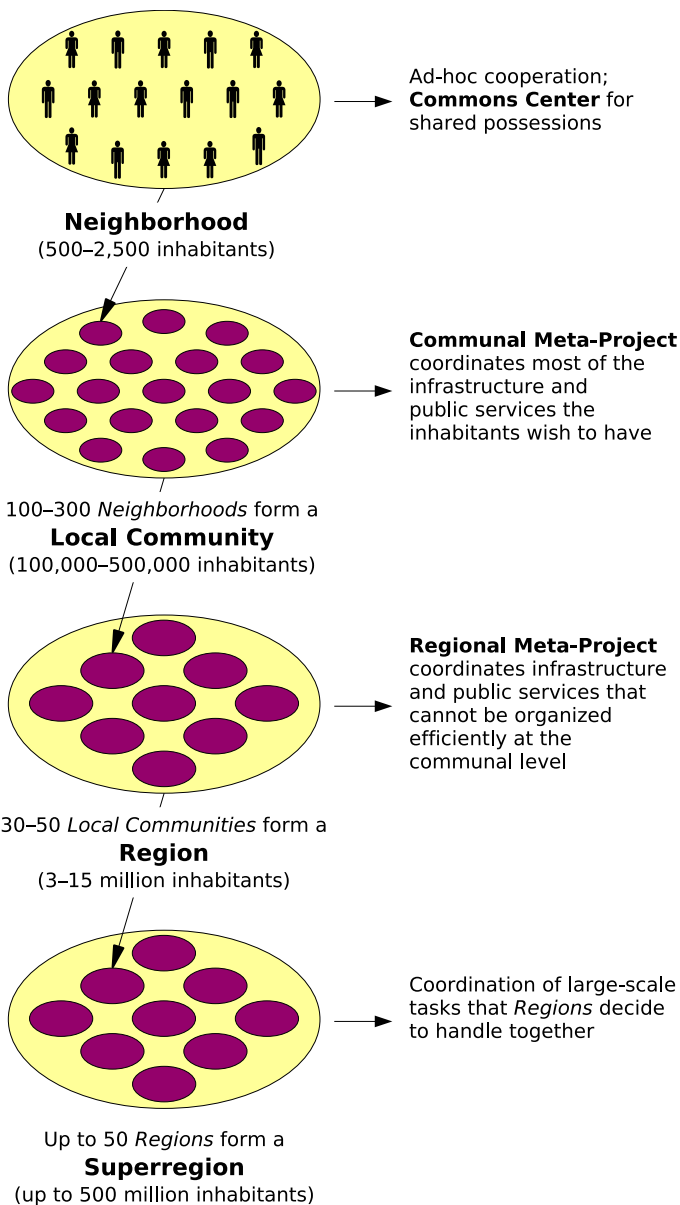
Ad-hoc cooperation; **Commons Center** for shared possessions

**Neighborhood**
(500–2,500 inhabitants)

**Communal Meta-Project** coordinates most of the infrastructure and public services the inhabitants wish to have

100–300 *Neighborhoods* form a
**Local Community**
(100,000–500,000 inhabitants)

**Regional Meta-Project** coordinates infrastructure and public services that cannot be organized efficiently at the communal level

30–50 *Local Communities* form a
**Region**
(3–15 million inhabitants)

Coordination of large-scale tasks that *Regions* decide to handle together

Up to 50 *Regions* form a
**Superregion**
(up to 500 million inhabitants)